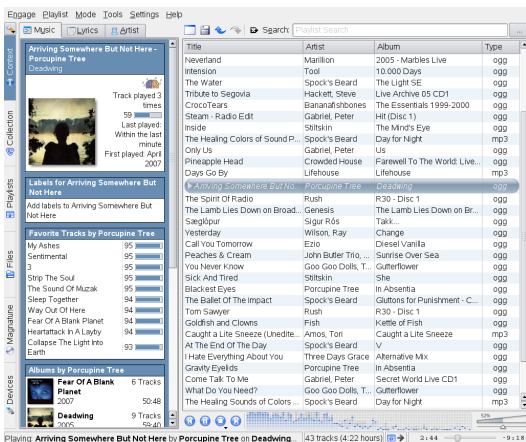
Engage Playlist Mode Tools Settings Help

Music | Lyrics | Artist

Context | Collection | Playlists | Files | Magnatune | Devices

Arriving Somewhere But Not Here - Porcupine Tree
Deadwing

Track played 3 times
59
Last played: Within the last minute
First played: April 2007

Labels for Arriving Somewhere But Not Here
Add labels to Arriving Somewhere But Not Here

Favorite Tracks by Porcupine Tree
| | |
|---|---|
| My Ashes | 95 |
| Sentimental | 95 |
| 3 | 95 |
| Strip The Soul | 95 |
| The Sound Of Muzak | 95 |
| Sleep Together | 94 |
| Way Out Of Here | 94 |
| Fear Of A Blank Planet | 94 |
| Heartattack In A Layby | 94 |
| Collapse The Light Into Earth | 93 |

Albums by Porcupine Tree
Fear Of A Blank Planet 6 Tracks
2007 50:48
Deadwing 9 Tracks
2005 59:40

Search: Playlist Search

| Title | Artist | Album | Type |
|---|---|---|---|
| Neverland | Marillion | 2005 - Marbles Live | ogg |
| Intension | Tool | 10.000 Days | ogg |
| The Water | Spock's Beard | The Light SE | ogg |
| Tribute to Segovia | Hackett, Steve | Live Archive 05 CD1 | ogg |
| CrocoTears | Bananafishbones | The Essentials 1999-2000 | ogg |
| Steam - Radio Edit | Gabriel, Peter | Hit (Disc 1) | ogg |
| Inside | Stiltskin | The Mind's Eye | ogg |
| The Healing Colors of Sound P... | Spock's Beard | Day for Night | mp3 |
| Only Us | Gabriel, Peter | Us | ogg |
| Pineapple Head | Crowded House | Farewell To The World: Live... | ogg |
| Days Go By | Lifehouse | Lifehouse | mp3 |
| Arriving Somewhere But No... | Porcupine Tree | Deadwing | ogg |
| The Spirit Of Radio | Rush | R30 - Disc 1 | ogg |
| The Lamb Lies Down on Broad... | Genesis | The Lamb Lies Down on Br... | ogg |
| Sæglópur | Sigur Rós | Takk... | ogg |
| Yesterday | Wilson, Ray | Change | ogg |
| Call You Tomorrow | Ezio | Diesel Vanilla | ogg |
| Peaches & Cream | John Butler Trio, ... | Sunrise Over Sea | ogg |
| You Never Know | Goo Goo Dolls, T... | Gutterflower | ogg |
| Sick And Tired | Stiltskin | She | ogg |
| Blackest Eyes | Porcupine Tree | In Absentia | ogg |
| The Ballet Of The Impact | Spock's Beard | Gluttons for Punishment - C... | ogg |
| Tom Sawyer | Rush | R30 - Disc 1 | ogg |
| Goldfish and Clowns | Fish | Kettle of Fish | ogg |
| Caught a Lite Sneeze (Unedite... | Amos, Tori | Caught a Lite Sneeze | mp3 |
| At The End Of The Day | Spock's Beard | V | ogg |
| I Hate Everything About You | Three Days Grace | Alternative Mix | ogg |
| Gravity Eyelids | Porcupine Tree | In Absentia | ogg |
| Come Talk To Me | Gabriel, Peter | Secret World Live CD1 | ogg |
| What Do You Need? | Goo Goo Dolls, T... | Gutterflower | ogg |
| The Healing Sounds of Colors ... | Spock's Beard | Day for Night | mp3 |

52%

Playing: Arriving Somewhere But Not Here by Porcupine Tree on Deadwing... 43 tracks (4:22 hours) 2:44 -9:18